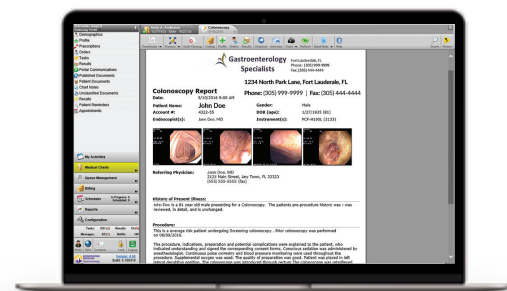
Colonoscopy

Gastroenterology Specialists

Fort Lauderdale, FL
Phone: (305) 999-9999
Fax: (305) 444-4444

1234 North Park Lane, Fort Lauderdale, FL

Phone: (305) 999-9999 | Fax: (305) 444-4444

Colonoscopy Report

| Date: | 8/10/2016 8:00 AM | | |
|---|---|---|---|
| Patient Name: | John Doe | Gender: | Male |
| Account #: | 4322-55 | DOB (age): | 1/27/1935 (81) |
| Endoscopist(s): | Jane Doe, MD | Instrument(s): | PCF-H190L (3133) |

Referring Physician: John Doe, MD
2121 Main Street, Any Town, FL 32323
(305) 555-5555 (fax)

History of Present Illness:
John Doe is a 81 year old male presenting for a Colonoscopy. The patients pre-procedure history was reviewed, in detail, and is unchanged.

Procedure:
This is a average risk patient undergoing Screening colonoscopy . Prior colonoscopy was performed on 08/08/2016.

The procedure, indications, preparation and potential complications were explained to the patient, who indicated understanding and signed the corresponding consent forms. Conscious sedation was administered by anesthesiologist. Continuous pulse oximetry and blood pressure monitoring were used throughout the procedure. Supplemental oxygen was used. The quality of preparation was good. Patient was placed in left lateral decubitus position. The colonoscope was introduced through the anus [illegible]

Demographics
Profile
Prescriptions
Orders
Tasks
Recalls
Portal Communications
Published Documents
Patient Documents
Chart Notes
Unclassified Documents
Recalls
Patient Reminders
Appointments

My Activities
Medical Charts
Queue Management
Billing
Scheduler
Reports
Configuration